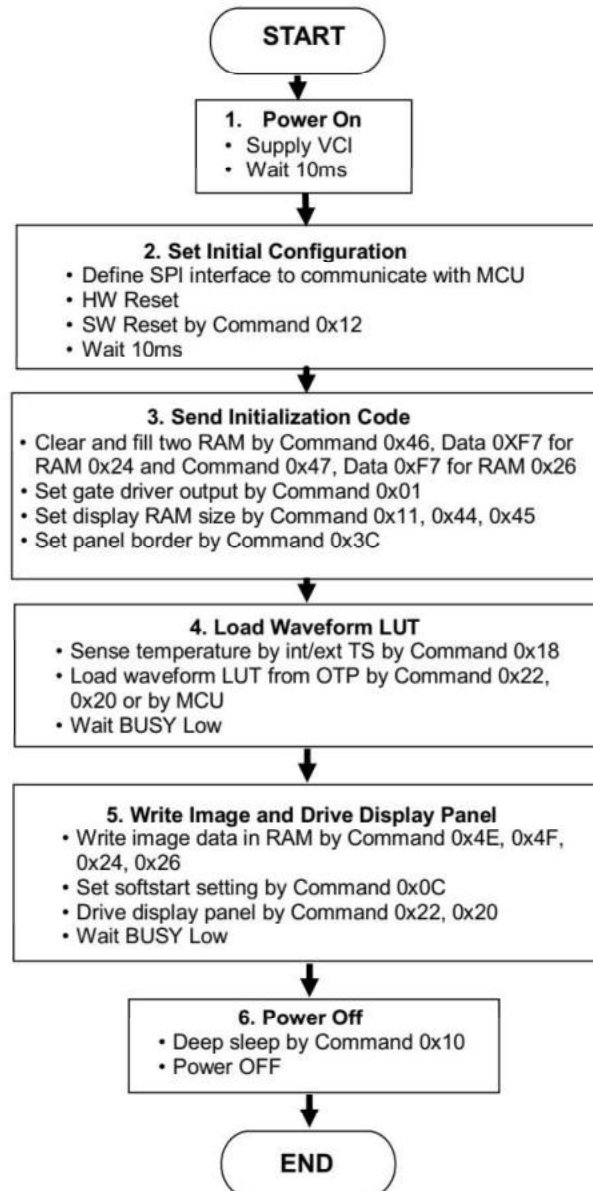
START

1. Power On
• Supply VCI
• Wait 10ms

2. Set Initial Configuration
• Define SPI interface to communicate with MCU
• HW Reset
• SW Reset by Command 0x12
• Wait 10ms

3. Send Initialization Code
• Clear and fill two RAM by Command 0x46, Data 0XF7 for RAM 0x24 and Command 0x47, Data 0xF7 for RAM 0x26
• Set gate driver output by Command 0x01
• Set display RAM size by Command 0x11, 0x44, 0x45
• Set panel border by Command 0x3C

4. Load Waveform LUT
• Sense temperature by int/ext TS by Command 0x18
• Load waveform LUT from OTP by Command 0x22, 0x20 or by MCU
• Wait BUSY Low

5. Write Image and Drive Display Panel
• Write image data in RAM by Command 0x4E, 0x4F, 0x24, 0x26
• Set softstart setting by Command 0x0C
• Drive display panel by Command 0x22, 0x20
• Wait BUSY Low

6. Power Off
• Deep sleep by Command 0x10
• Power OFF

END